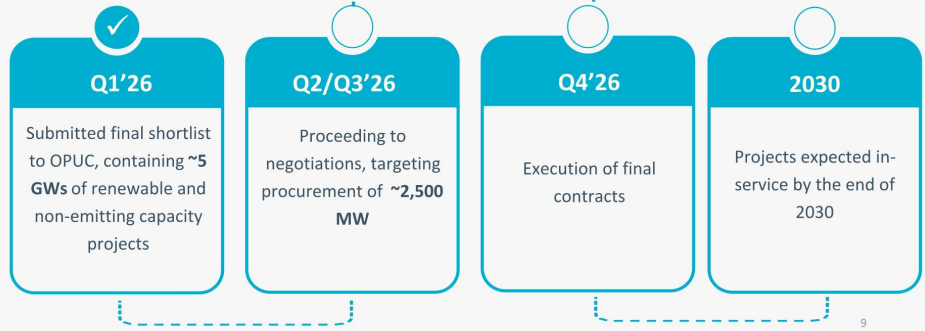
Q1’26

Submitted final shortlist to OPUC, containing **~5 GWs** of renewable and non-emitting capacity projects

Q2/Q3’26

Proceeding to negotiations, targeting procurement of **~2,500 MW**

Q4’26

Execution of final contracts

2030

Projects expected in-service by the end of 2030

9